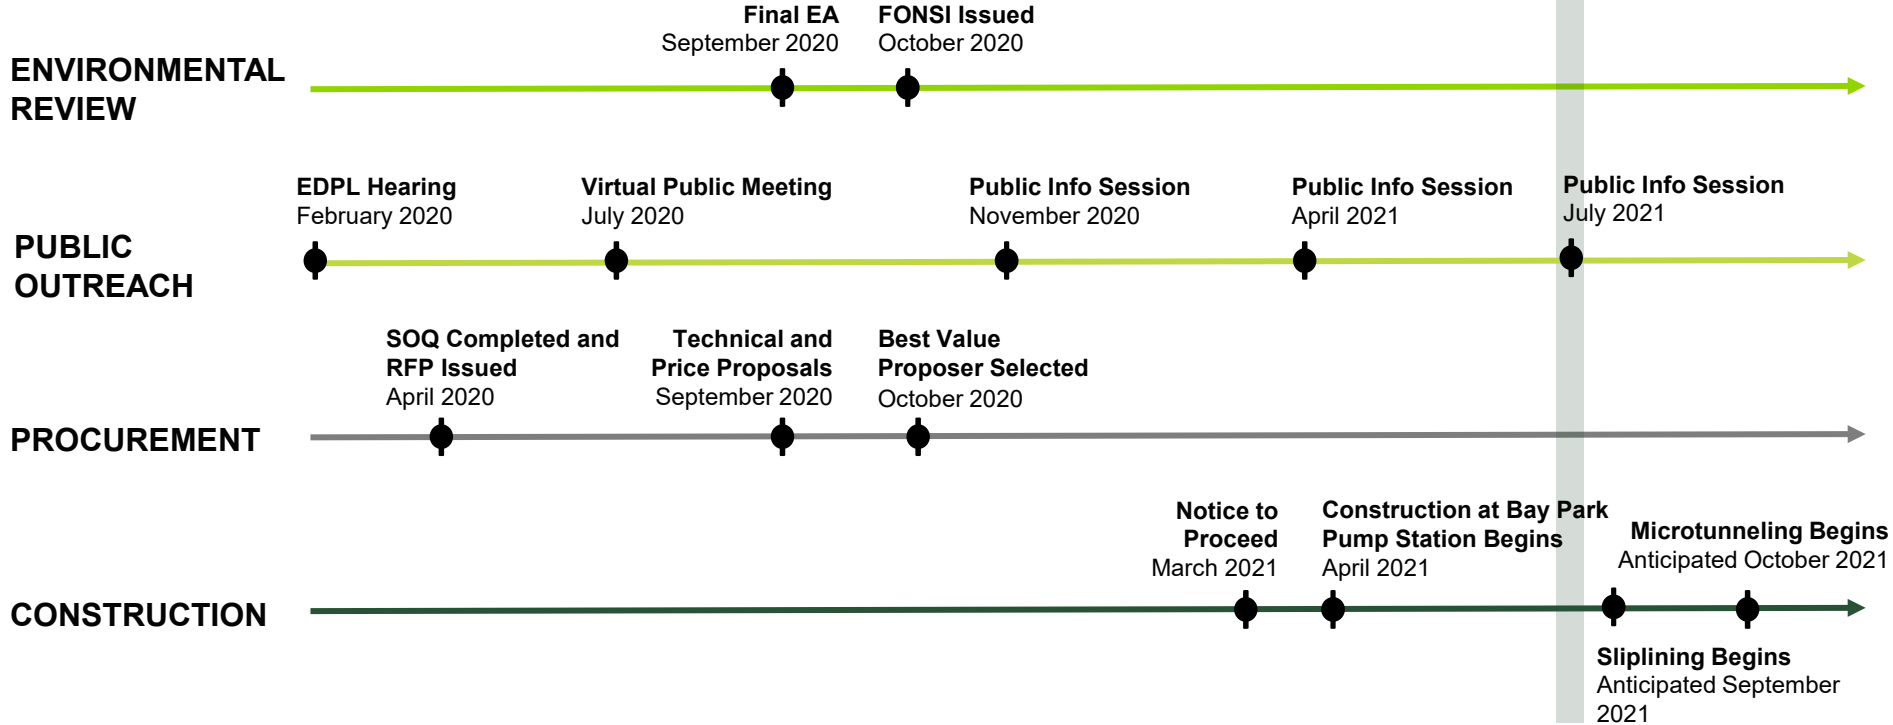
ENVIRONMENTAL REVIEW

Final EA
September 2020

FONSI Issued
October 2020

PUBLIC OUTREACH

EDPL Hearing
February 2020

Virtual Public Meeting
July 2020

Public Info Session
November 2020

Public Info Session
April 2021

Public Info Session
July 2021

PROCUREMENT

SOQ Completed and RFP Issued
April 2020

Technical and Price Proposals
September 2020

Best Value Proposer Selected
October 2020

CONSTRUCTION

Notice to Proceed
March 2021

Construction at Bay Park Pump Station Begins
April 2021

Microtunneling Begins
Anticipated October 2021

Sliplining Begins
Anticipated September 2021